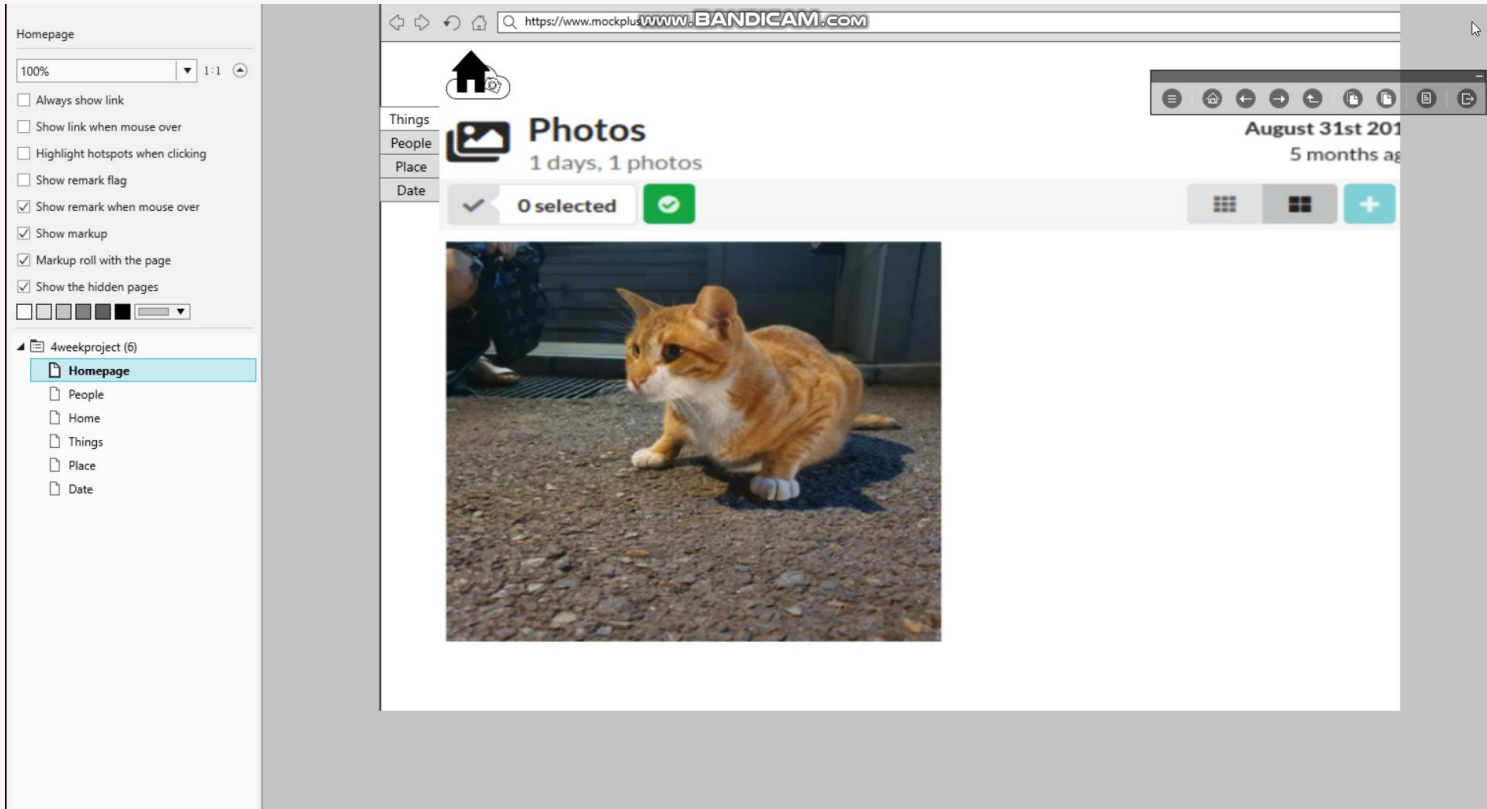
Homepage

100%

1:1

Always show link

Show link when mouse over

Highlight hotspots when clicking

Show remark flag

Show remark when mouse over

Show markup

Markup roll with the page

Show the hidden pages

4weekproject (6)

Homepage

People

Home

Things

Place

Date

https://www.mockplus

www.BANDICAM.com

Things

People

Place

Date

Photos

1 days, 1 photos

August 31st 201

5 months ag

0 selected